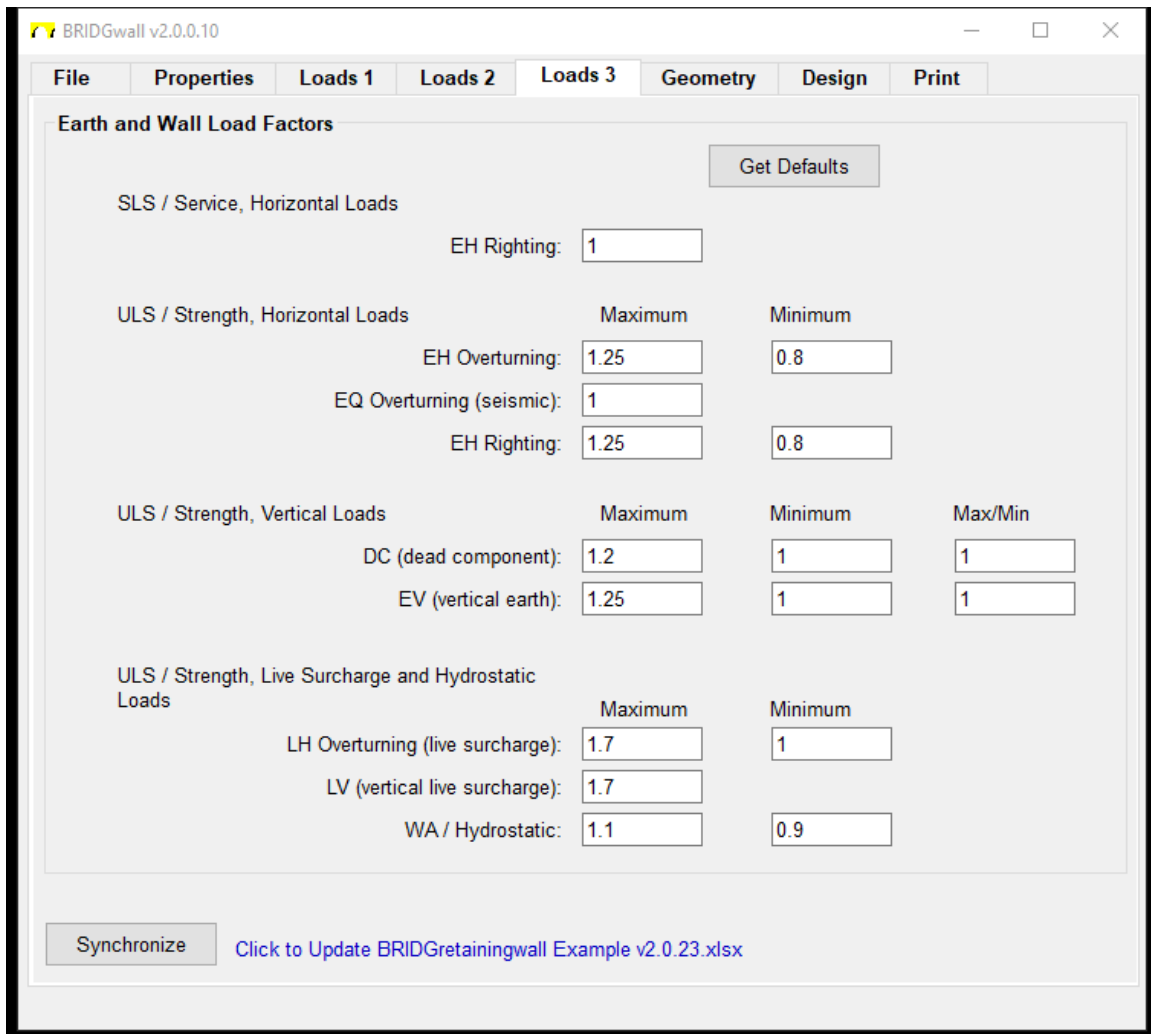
BRIDGwall v2.0.0.10

File | Properties | Loads 1 | Loads 2 | Loads 3 | Geometry | Design | Print

Earth and Wall Load Factors

Get Defaults

SLS / Service, Horizontal Loads

EH Righting: 1

ULS / Strength, Horizontal Loads

| | Maximum | Minimum |
|---|---|---|
| EH Overturning: | 1.25 | 0.8 |
| EQ Overturning (seismic): | 1 | |
| EH Righting: | 1.25 | 0.8 |

ULS / Strength, Vertical Loads

| | Maximum | Minimum | Max/Min |
|---|---|---|---|
| DC (dead component): | 1.2 | 1 | 1 |
| EV (vertical earth): | 1.25 | 1 | 1 |

ULS / Strength, Live Surcharge and Hydrostatic Loads

| | Maximum | Minimum |
|---|---|---|
| LH Overturning (live surcharge): | 1.7 | 1 |
| LV (vertical live surcharge): | 1.7 | |
| WA / Hydrostatic: | 1.1 | 0.9 |

Synchronize

Click to Update BRIDGretainingwall Example v2.0.23.xlsx